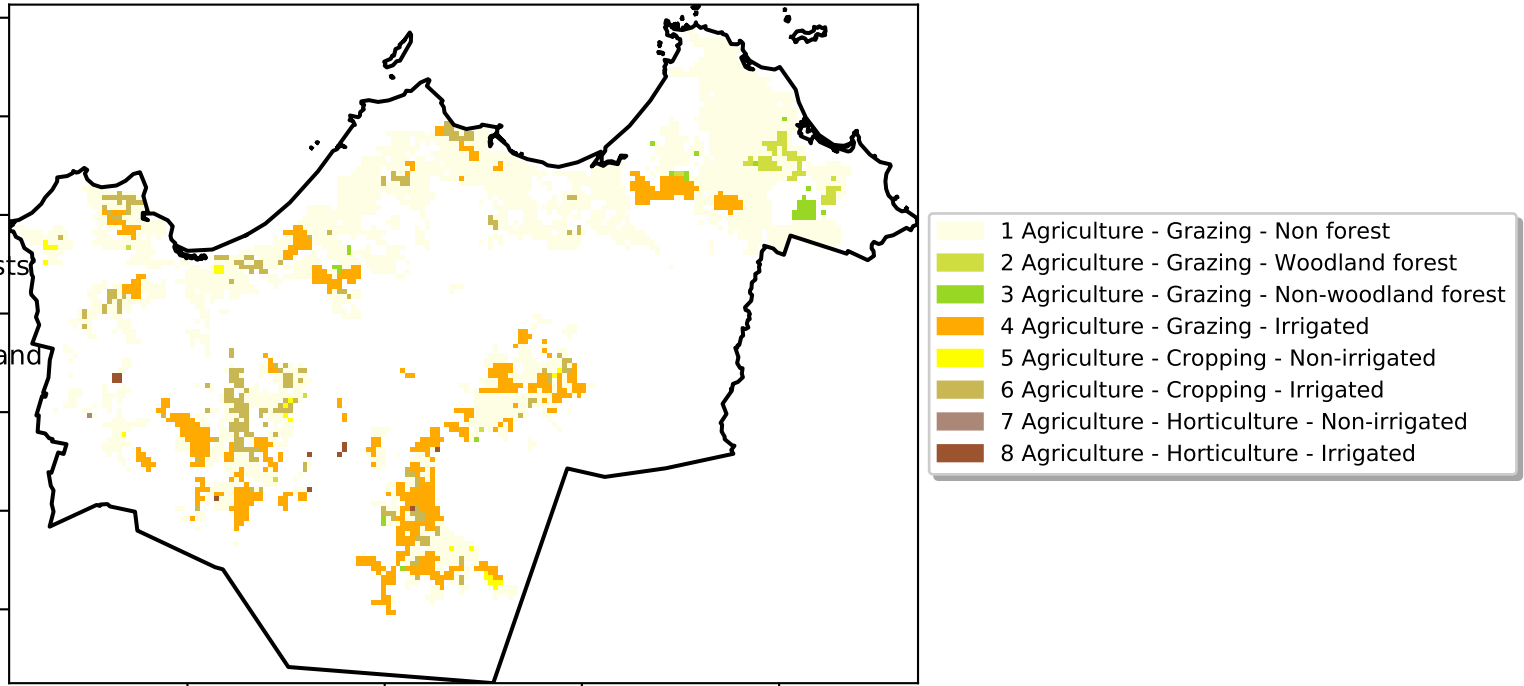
sts

and

1 Agriculture - Grazing - Non forest
2 Agriculture - Grazing - Woodland forest
3 Agriculture - Grazing - Non-woodland forest
4 Agriculture - Grazing - Irrigated
5 Agriculture - Cropping - Non-irrigated
6 Agriculture - Cropping - Irrigated
7 Agriculture - Horticulture - Non-irrigated
8 Agriculture - Horticulture - Irrigated